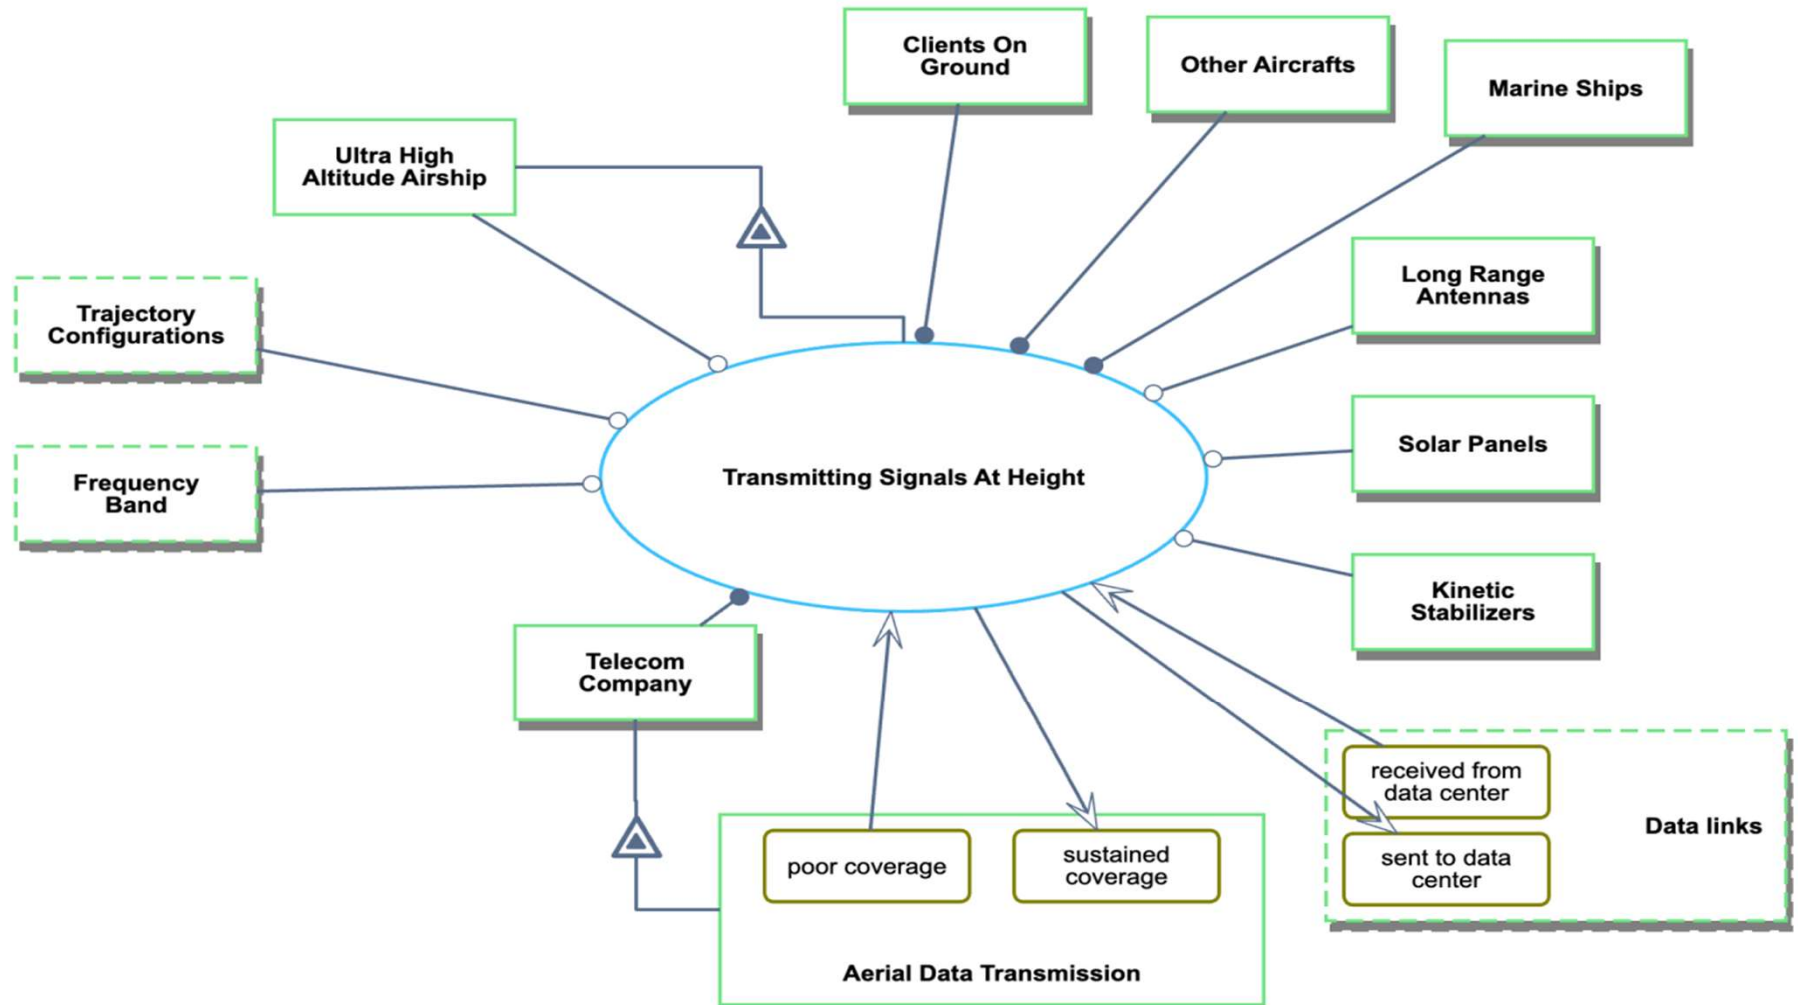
Clients On Ground

Other Aircrafts

Marine Ships

Ultra High Altitude Airship

Trajectory Configurations

Long Range Antennas

Frequency Band

Transmitting Signals At Height

Solar Panels

Kinetic Stabilizers

Telecom Company

received from data center

sent to data center

Data links

poor coverage

sustained coverage

Aerial Data Transmission